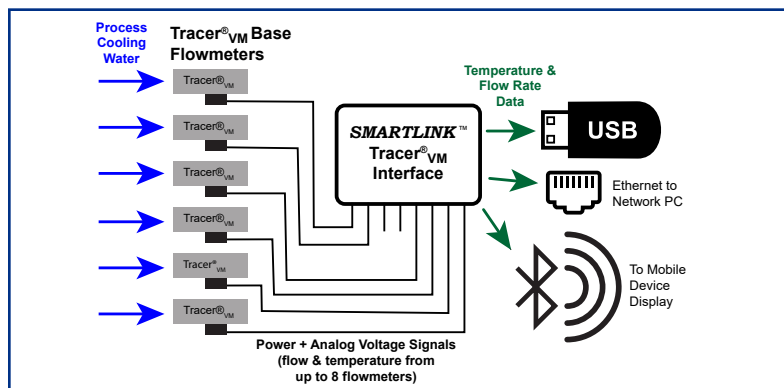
Process Cooling Water

Tracer®$_{VM}$ Base Flowmeters

Tracer®$_{VM}$

Tracer®$_{VM}$

Tracer®$_{VM}$

Tracer®$_{VM}$

Tracer®$_{VM}$

Tracer®$_{VM}$

Temperature & Flow Rate Data

SMARTLINK™

Tracer®$_{VM}$ Interface

USB

Ethernet to Network PC

To Mobile Device Display

Power + Analog Voltage Signals (flow & temperature from up to 8 flowmeters)